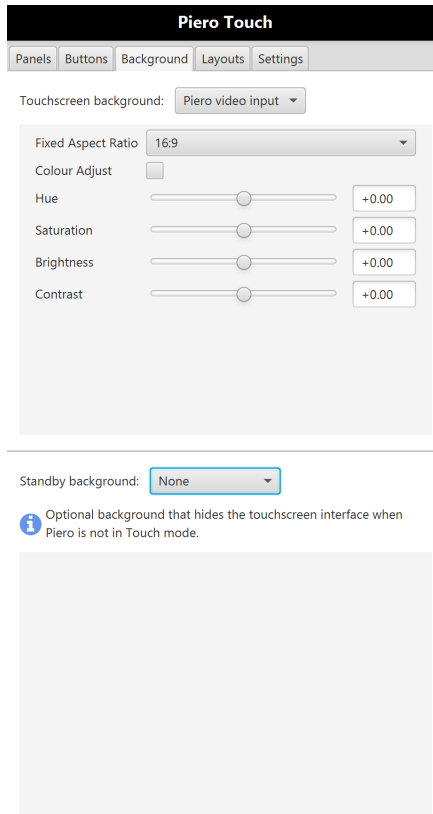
Piero Touch

Panels | Buttons | Background | Layouts | Settings

Touchscreen background: Piero video input

Fixed Aspect Ratio 16:9

Colour Adjust

Hue +0.00

Saturation +0.00

Brightness +0.00

Contrast +0.00

Standby background: None

Optional background that hides the touchscreen interface when Piero is not in Touch mode.